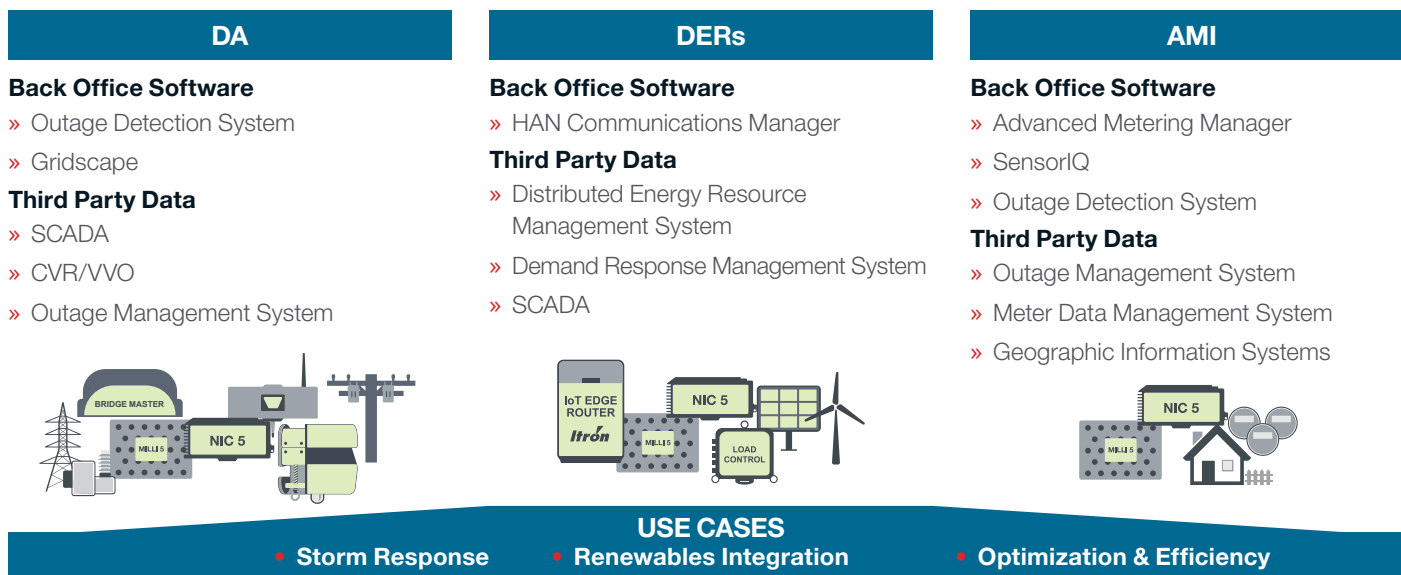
DA

Back Office Software

» Outage Detection System

» Gridscape

Third Party Data

» SCADA

» CVR/VVO

» Outage Management System

BRIDGE MASTER

MILLI 5

NIC 5

DERs

Back Office Software

» HAN Communications Manager

Third Party Data

» Distributed Energy Resource Management System

» Demand Response Management System

» SCADA

IoT EDGE ROUTER

Itron

NIC 5

MILLI 5

LOAD CONTROL

AMI

Back Office Software

» Advanced Metering Manager

» SensorIQ

» Outage Detection System

Third Party Data

» Outage Management System

» Meter Data Management System

» Geographic Information Systems

NIC 5

MILLI 5

USE CASES

• Storm Response • Renewables Integration • Optimization & Efficiency